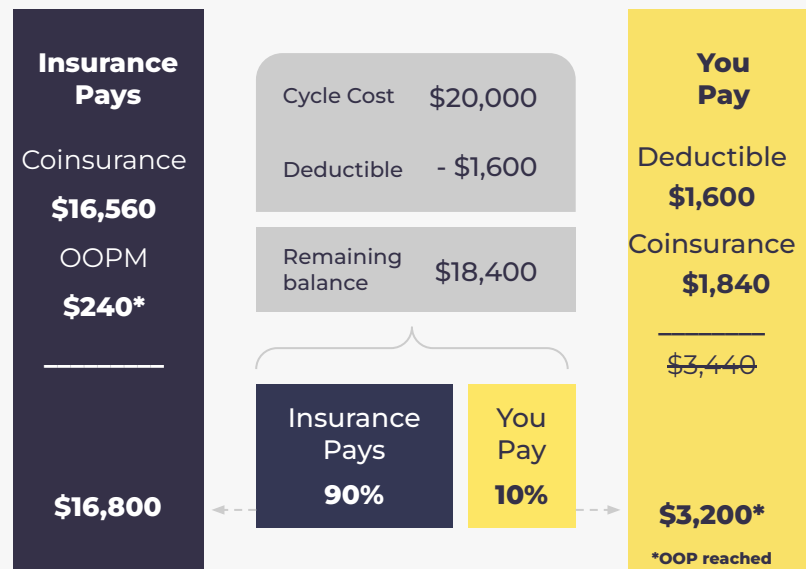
Insurance Pays

Coinsurance

$16,560

OOPM

$240*

$16,800

Cycle Cost $20,000

Deductible - $1,600

Remaining balance $18,400

Insurance Pays

90%

You Pay

10%

You Pay

Deductible

$1,600

Coinsurance

$1,840

~~$3,440~~

$3,200*

*OOP reached